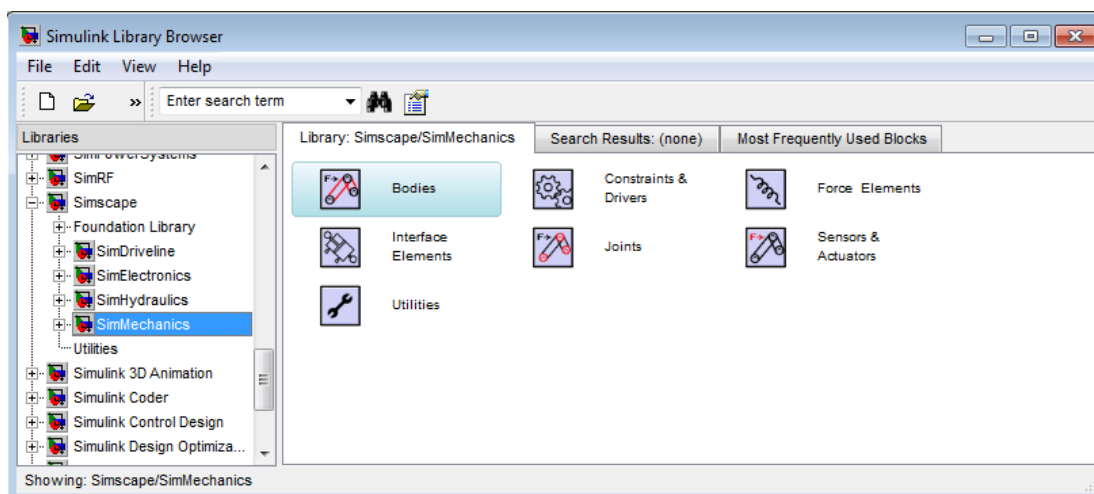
Simulink Library Browser

File Edit View Help

Enter search term

Libraries

SimPowerSystems
SimRF
Simscape
Foundation Library
SimDriveline
SimElectronics
SimHydraulics
SimMechanics
Utilities
Simulink 3D Animation
Simulink Coder
Simulink Control Design
Simulink Design Optimiza...

Library: Simscape/SimMechanics | Search Results: (none) | Most Frequently Used Blocks

Bodies
Constraints & Drivers
Force Elements
Interface Elements
Joints
Sensors & Actuators
Utilities

Showing: Simscape/SimMechanics